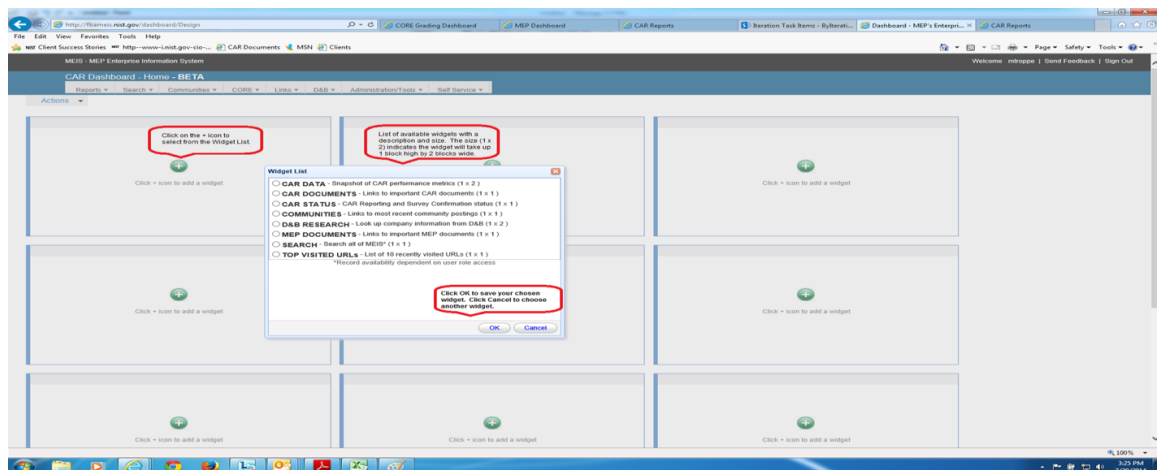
http://fbaimeis.nist.gov/dashboard/Design
CORE Grading Dashboard | MEP Dashboard | CAR Reports | Iteration Task Items - Bylterati... | Dashboard - MEP's Enterpri... | CAR Reports

File Edit View Favorites Tools Help

Client Success Stories | http---www--i.nist.gov-cio-... | CAR Documents | MSN | Clients

Page ▾ Safety ▾ Tools ▾

MEIS - MEP Enterprise Information System

Welcome mtroppe | Send Feedback | Sign Out

CAR Dashboard - Home - BETA

Reports ▾ Search ▾ Communities ▾ CORE ▾ Links ▾ D&B ▾ Administration/Tools ▾ Self Service ▾

Actions ▾

Click on the + icon to select from the Widget List.

List of available widgets with a description and size. The size (1 x 2) indicates the widget will take up 1 block high by 2 blocks wide.

Click + icon to add a widget

Widget List

CAR DATA - Snapshot of CAR performance metrics (1 x 2)
CAR DOCUMENTS - Links to important CAR documents (1 x 1)
CAR STATUS - CAR Reporting and Survey Confirmation status (1 x 1)
COMMUNITIES - Links to most recent community postings (1 x 1)
D&B RESEARCH - Look up company information from D&B (1 x 2)
MEP DOCUMENTS - Links to important MEP documents (1 x 1)
SEARCH - Search all of MEIS* (1 x 1)
TOP VISITED URLs - List of 10 recently visited URLs (1 x 1)
*Record availability dependent on user role access

Click OK to save your chosen widget. Click Cancel to choose another widget.

OK Cancel

Click + icon to add a widget

Click + icon to add a widget

Click + icon to add a widget

Click + icon to add a widget

Click + icon to add a widget

Click + icon to add a widget

Click + icon to add a widget

100%

3:25 PM